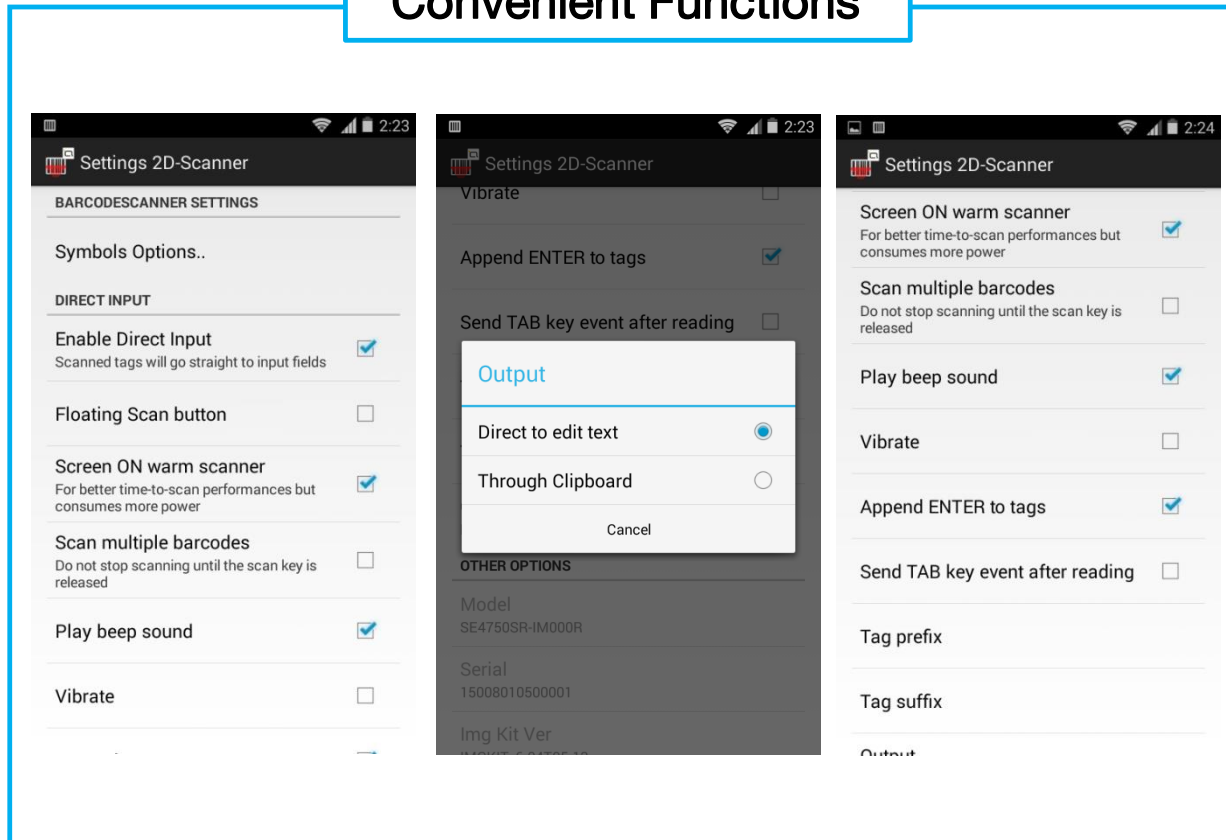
Convenient Functions

2:23

Settings 2D-Scanner

BARCODESCANNER SETTINGS

Symbols Options..

DIRECT INPUT

Enable Direct Input
Scanned tags will go straight to input fields

Floating Scan button

Screen ON warm scanner
For better time-to-scan performances but consumes more power

Scan multiple barcodes
Do not stop scanning until the scan key is released

Play beep sound

Vibrate

2:23

Settings 2D-Scanner

Vibrate

Append ENTER to tags

Send TAB key event after reading

Output

Direct to edit text

Through Clipboard

Cancel

OTHER OPTIONS

Model
SE4750SR-IM000R

Serial
15008010500001

Img Kit Ver
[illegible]

2:24

Settings 2D-Scanner

Screen ON warm scanner
For better time-to-scan performances but consumes more power

Scan multiple barcodes
Do not stop scanning until the scan key is released

Play beep sound

Vibrate

Append ENTER to tags

Send TAB key event after reading

Tag prefix

Tag suffix

Output